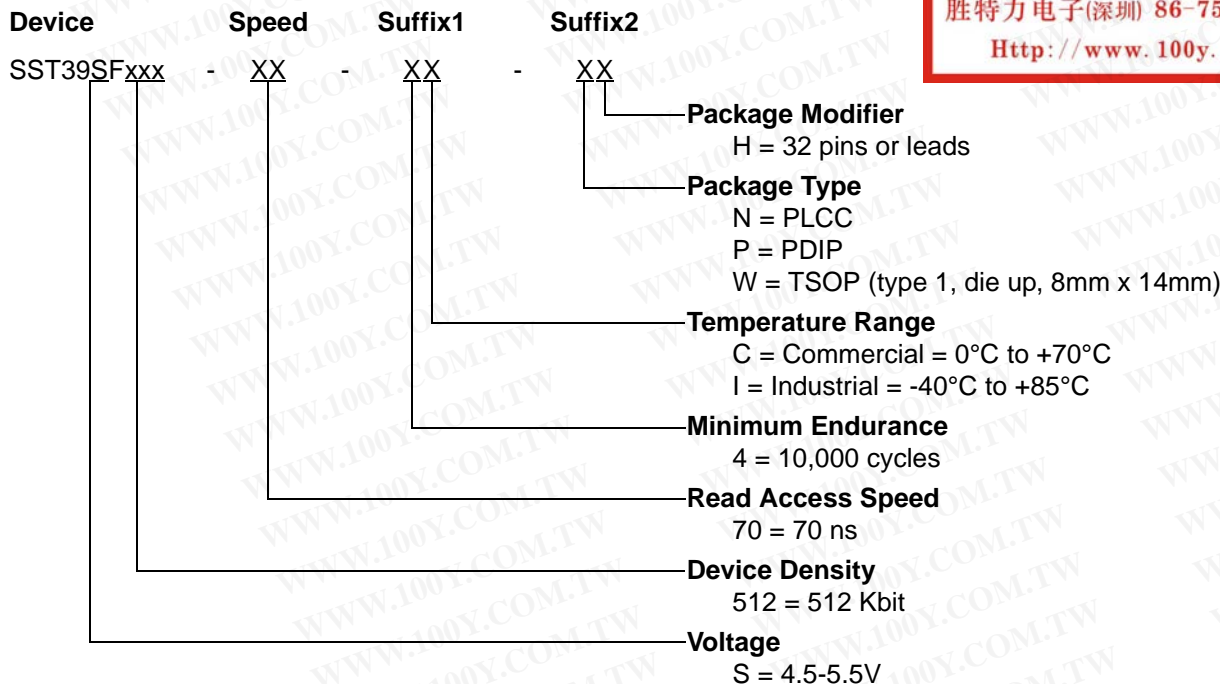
胜特力电子(深圳) 86-75
Http://www.100y.

Device Speed Suffix1 Suffix2

SST39SFxxx - XX - XX - XX

Package Modifier
H = 32 pins or leads

Package Type
N = PLCC
P = PDIP
W = TSOP (type 1, die up, 8mm x 14mm)

Temperature Range
C = Commercial = 0°C to +70°C
I = Industrial = -40°C to +85°C

Minimum Endurance
4 = 10,000 cycles

Read Access Speed
70 = 70 ns

Device Density
512 = 512 Kbit

Voltage
S = 4.5-5.5V

WWW.100Y.COM.TW